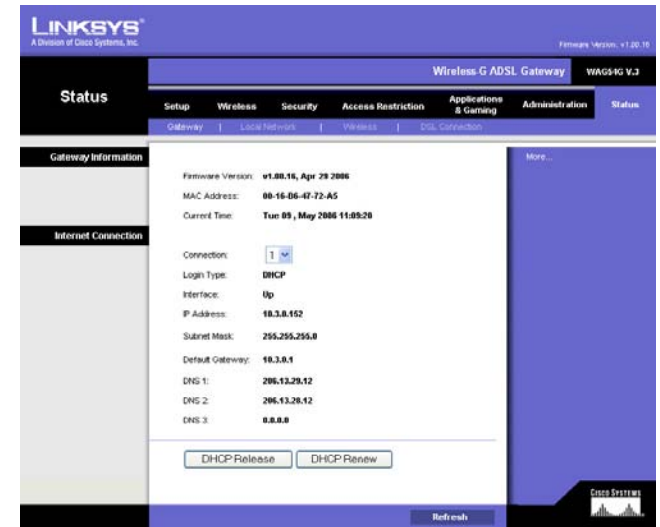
LINKSYS®
A Division of Cisco Systems, Inc.

Firmware Version: v1.00.16

Wireless-G ADSL Gateway WAG54G V.3

Status

Setup | Wireless | Security | Access Restriction | Applications & Gaming | Administration | Status

Gateway | Local Network | Wireless | DSL Connection

Gateway Information

Firmware Version: v1.00.16, Apr 29 2006
MAC Address: 00-16-B6-47-72-A5
Current Time: Tue 09 , May 2006 11:09:20

More...

Internet Connection

Connection: 1
Login Type: DHCP
Interface: Up
IP Address: 10.3.0.152
Subnet Mask: 255.255.255.0
Default Gateway: 10.3.0.1
DNS 1: 206.13.29.12
DNS 2: 206.13.28.12
DNS 3: 0.0.0.0

DHCP Release | DHCP Renew

Refresh

CISCO SYSTEMS